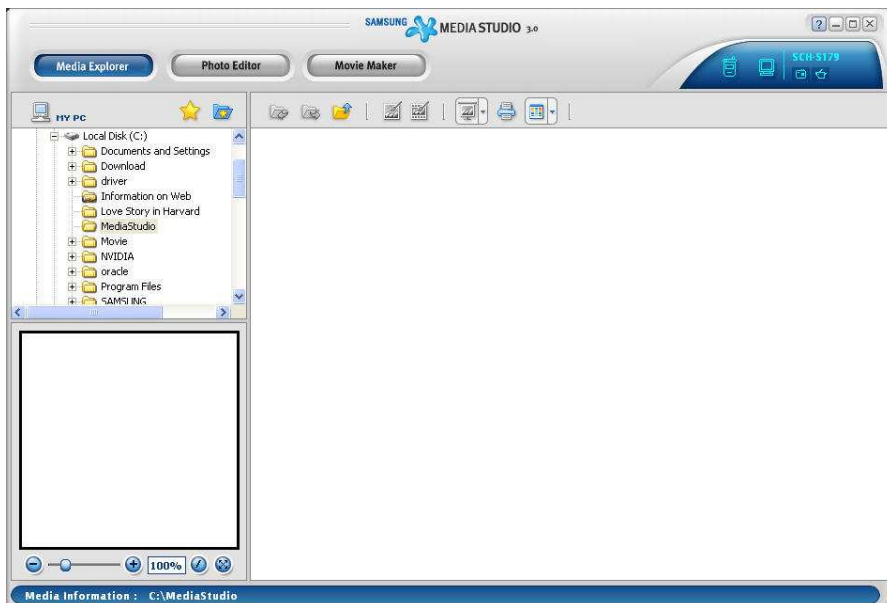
SAMSUNG MEDIA STUDIO 3.0

Media Explorer
Photo Editor
Movie Maker

SCH-S179

MY PC

Local Disk (C:)
Documents and Settings
Download
driver
Information on Web
Love Story in Harvard
MediaStudio
Movie
NVIDIA
oracle
Program Files
SAMSUNG

100%

Media Information : C:\MediaStudio